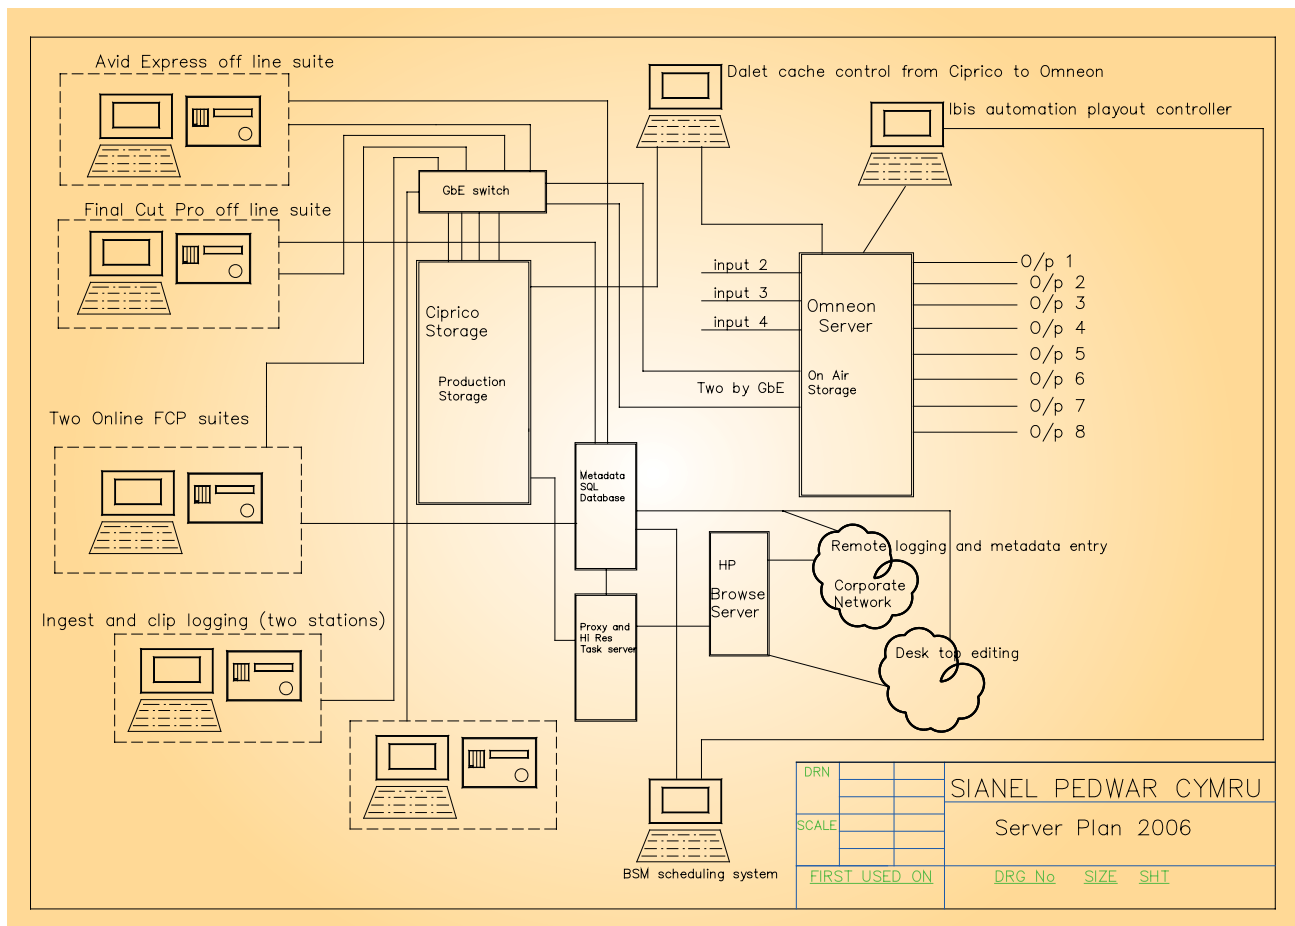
Avid Express off line suite

Dalet cache control from Ciprico to Omneon

Ibis automation playout controller

GbE switch

Final Cut Pro off line suite

input 2
input 3
input 4

Omneon Server

On Air Storage

Two by GbE

O/p 1
O/p 2
O/p 3
O/p 4
O/p 5
O/p 6
O/p 7
O/p 8

Ciprico Storage

Production Storage

Two Online FCP suites

Metadata SQL Database

HP Browse Server

Remote logging and metadata entry

Corporate Network

Ingest and clip logging (two stations)

Proxy and Hi Res Task server

Desk top editing

BSM scheduling system

DRN

SCALE

FIRST USED ON

SIANEL PEDWAR CYMRU

Server Plan 2006

DRG No SIZE SHT